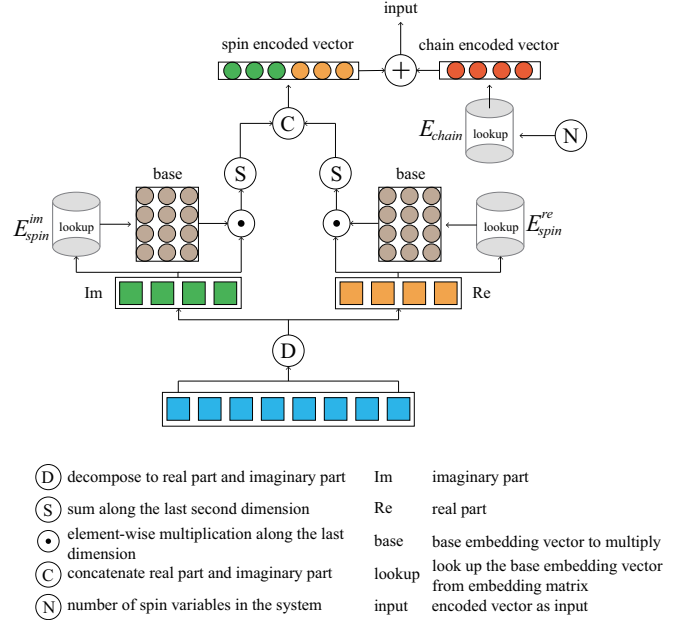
input

spin encoded vector

chain encoded vector

$+$

C

$E_{chain}$

lookup

N

base

base

S

S

$E_{spin}^{im}$

lookup

$\odot$

$\odot$

lookup

$E_{spin}^{re}$

Im

Re

D

D decompose to real part and imaginary part

S sum along the last second dimension

$\odot$ element-wise multiplication along the last dimension

C concatenate real part and imaginary part

N number of spin variables in the system

Im imaginary part

Re real part

base base embedding vector to multiply

lookup look up the base embedding vector from embedding matrix

input encoded vector as input